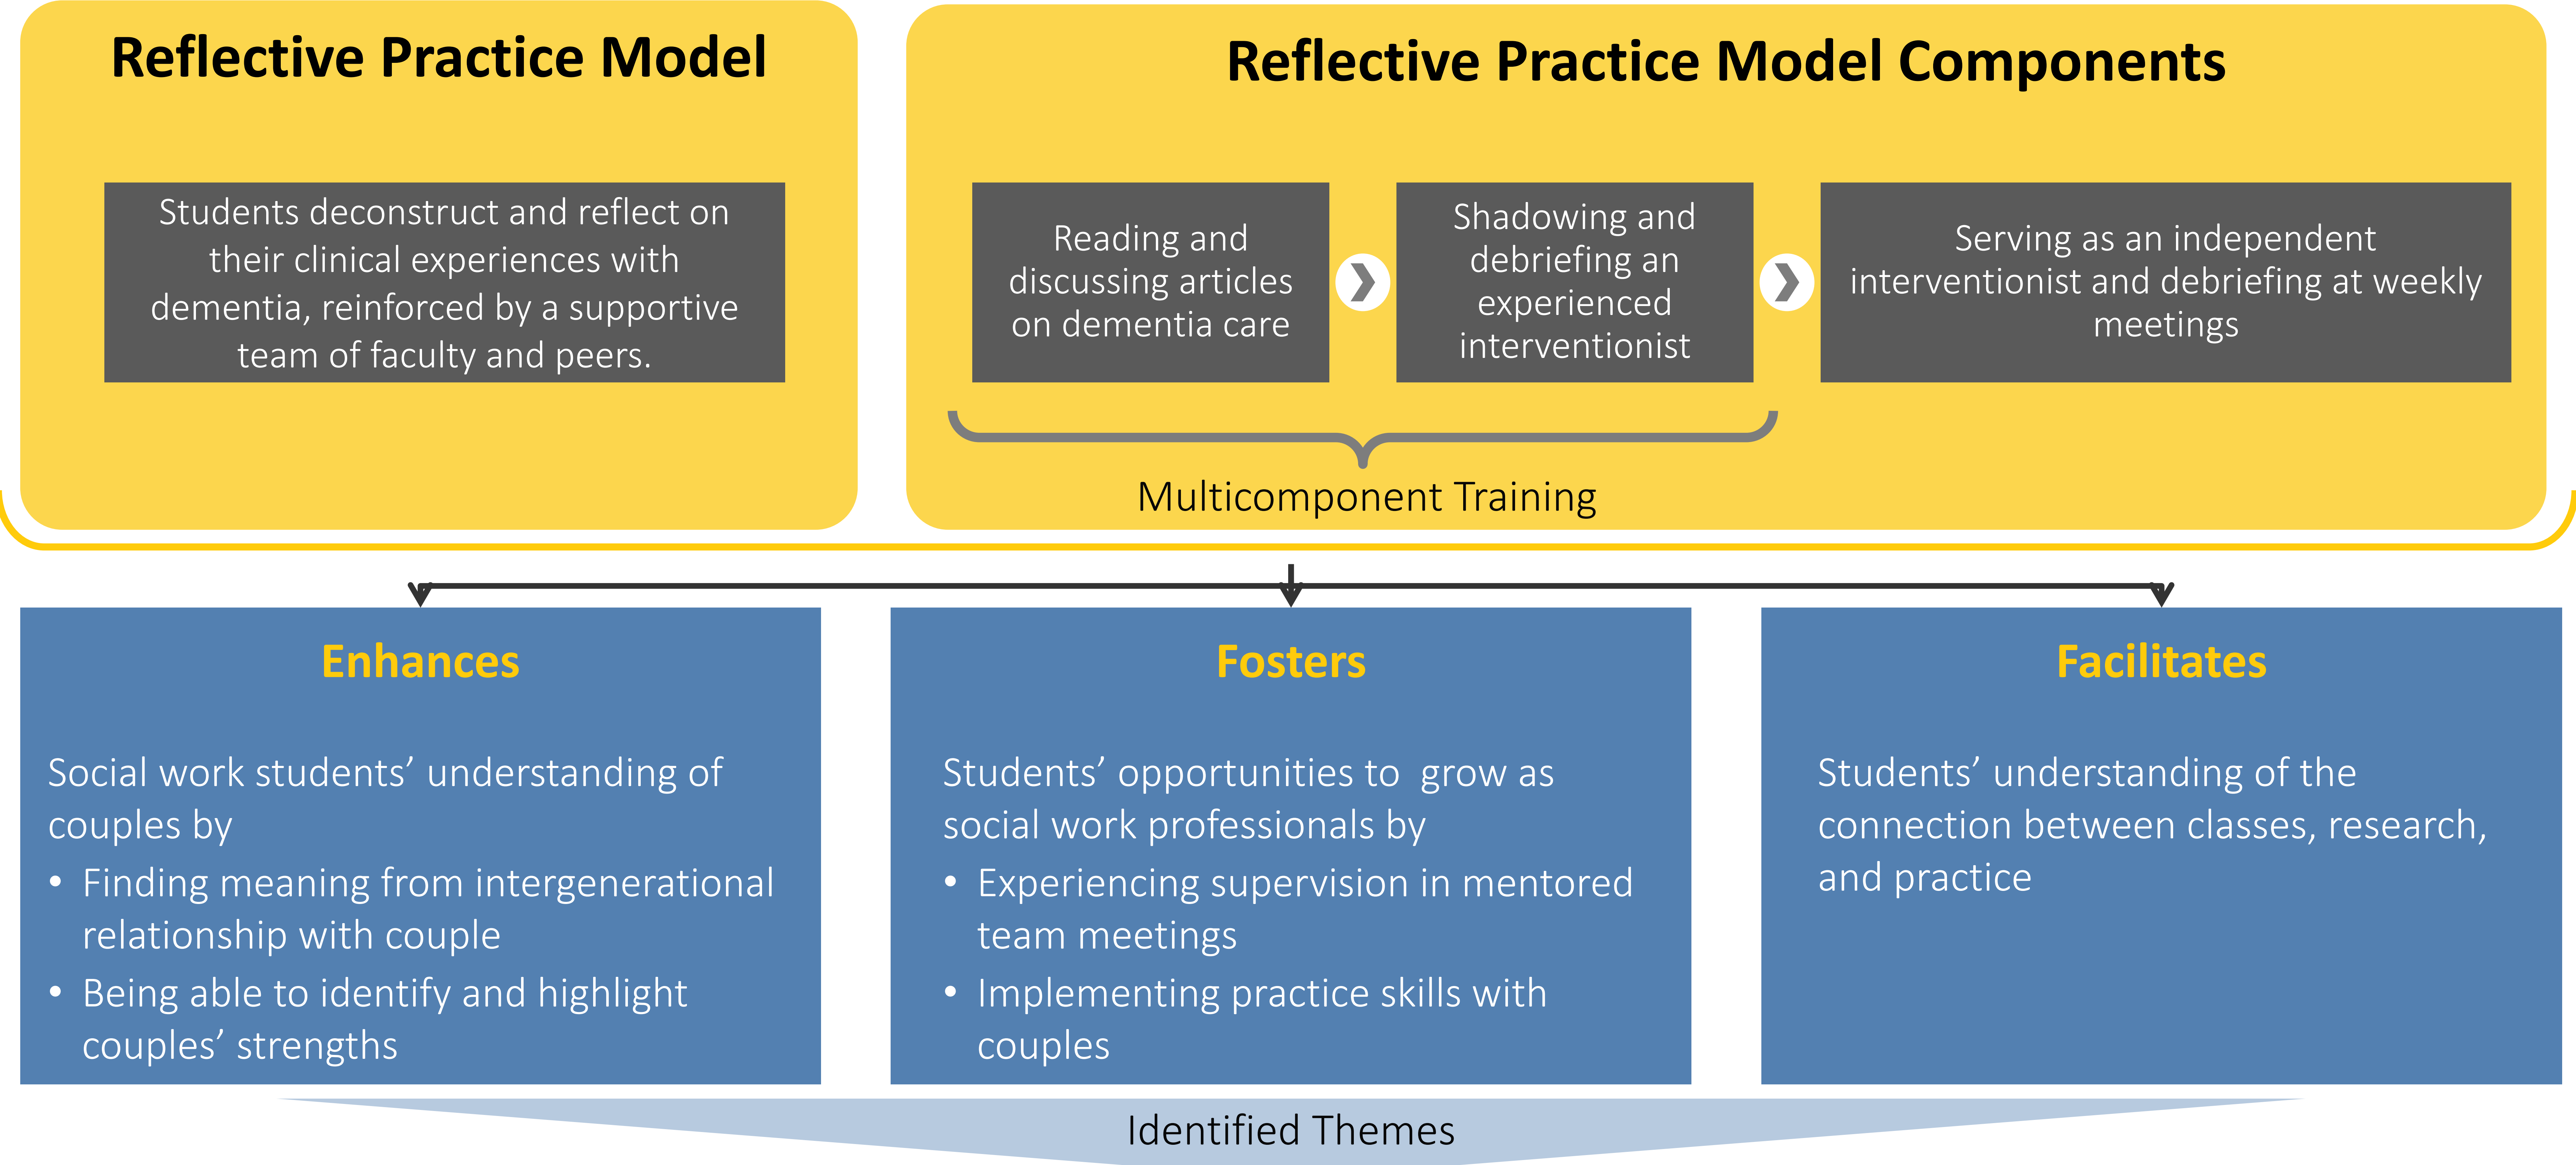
Reflective Practice Model

Students deconstruct and reflect on their clinical experiences with dementia, reinforced by a supportive team of faculty and peers.

Reflective Practice Model Components

Reading and discussing articles on dementia care

Shadowing and debriefing an experienced interventionist

Serving as an independent interventionist and debriefing at weekly meetings

Multicomponent Training

Enhances

Social work students’ understanding of couples by

- Finding meaning from intergenerational relationship with couple
- Being able to identify and highlight couples’ strengths

Fosters

Students’ opportunities to grow as social work professionals by

- Experiencing supervision in mentored team meetings
- Implementing practice skills with couples

Facilitates

Students’ understanding of the connection between classes, research, and practice

Identified Themes